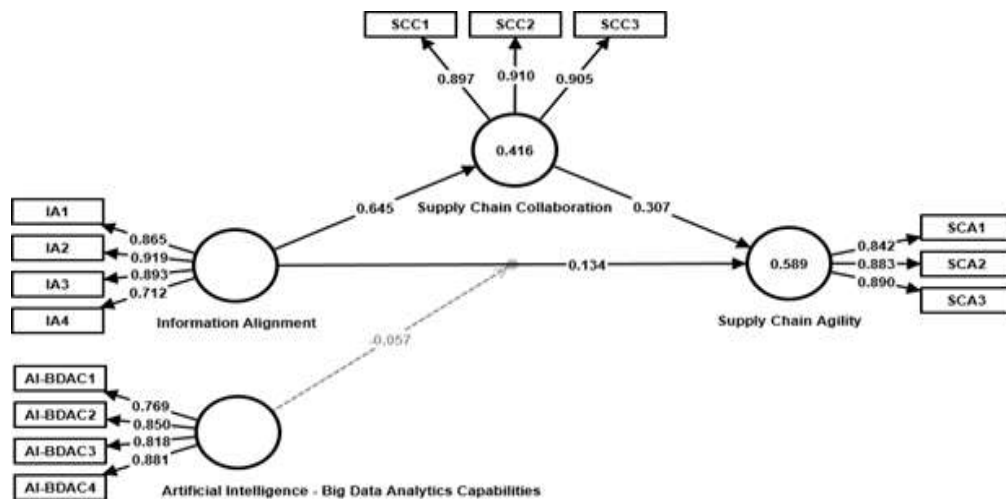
SCC1
SCC2
SCC3
0.897
0.910
0.905
0.416
Supply Chain Collaboration
0.645
0.307
IA1
IA2
IA3
IA4
0.865
0.919
0.893
0.712
Information Alignment
0.134
0.589
Supply Chain Agility
0.842
0.883
0.890
SCA1
SCA2
SCA3
-0.057
AI-BDAC1
AI-BDAC2
AI-BDAC3
AI-BDAC4
0.769
0.850
0.818
0.881
Artificial Intelligence - Big Data Analytics Capabilities